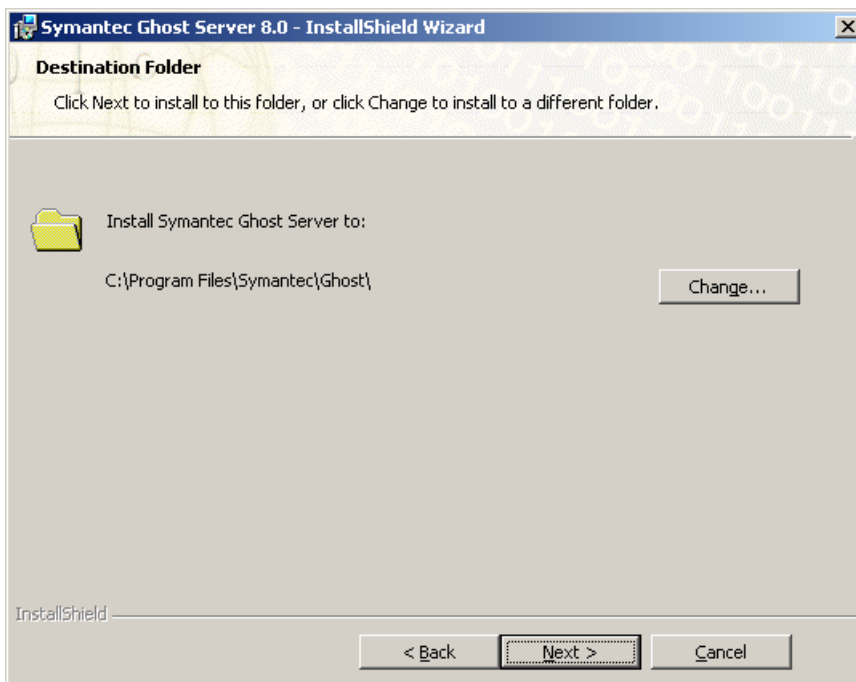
Symantec Ghost Server 8.0 - InstallShield Wizard

Destination Folder

Click Next to install to this folder, or click Change to install to a different folder.

Install Symantec Ghost Server to:

C:\Program Files\Symantec\Ghost\

Change...

InstallShield

< Back

Next >

Cancel